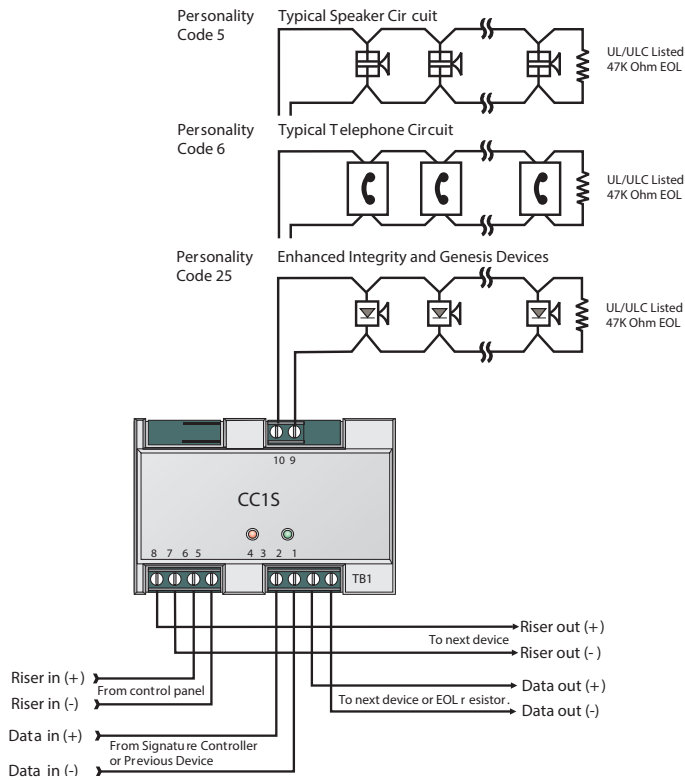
Personality Code 5

Typical Speaker Cir cuit

UL/ULC Listed 47K Ohm EOL

Personality Code 6

Typical T elephone Circuit

UL/ULC Listed 47K Ohm EOL

Personality Code 25

Enhanced Integrity and Genesis Devices

UL/ULC Listed 47K Ohm EOL

10 9

CC1S

8 7 6 5

4 3 2 1

TB1

Riser out (+)

To next device

Riser out (- )

Data out (+)

To next device or EOL r esistor.

Data out (-)

Riser in (+)

From control panel

Riser in (-)

Data in (+)

From Signatu re Controller or Previous Device

Data in (-)